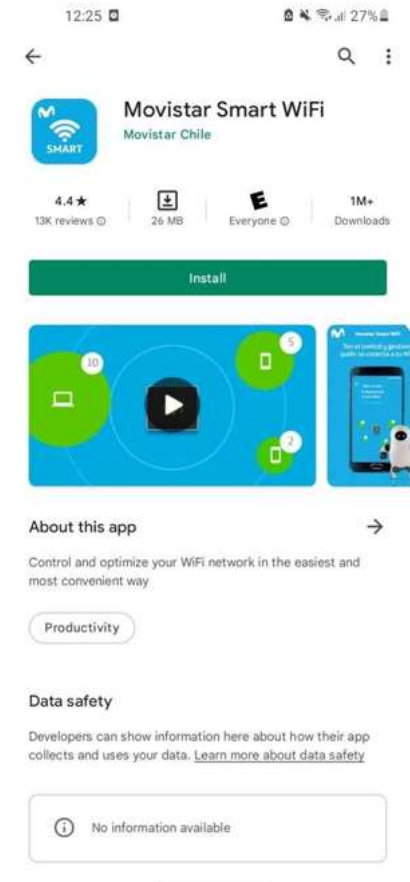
12:25 27%

Movistar Smart WiFi
Movistar Chile

SMART

4.4★
13K reviews

26 MB

E
Everyone

1M+
Downloads

Install

10

5

2

Movistar Smart WiFi

Ten el control y gestiona quién se conecta a tu WiFi

About this app

Control and optimize your WiFi network in the easiest and most convenient way

Productivity

Data safety

Developers can show information here about how their app collects and uses your data. Learn more about data safety

No information available